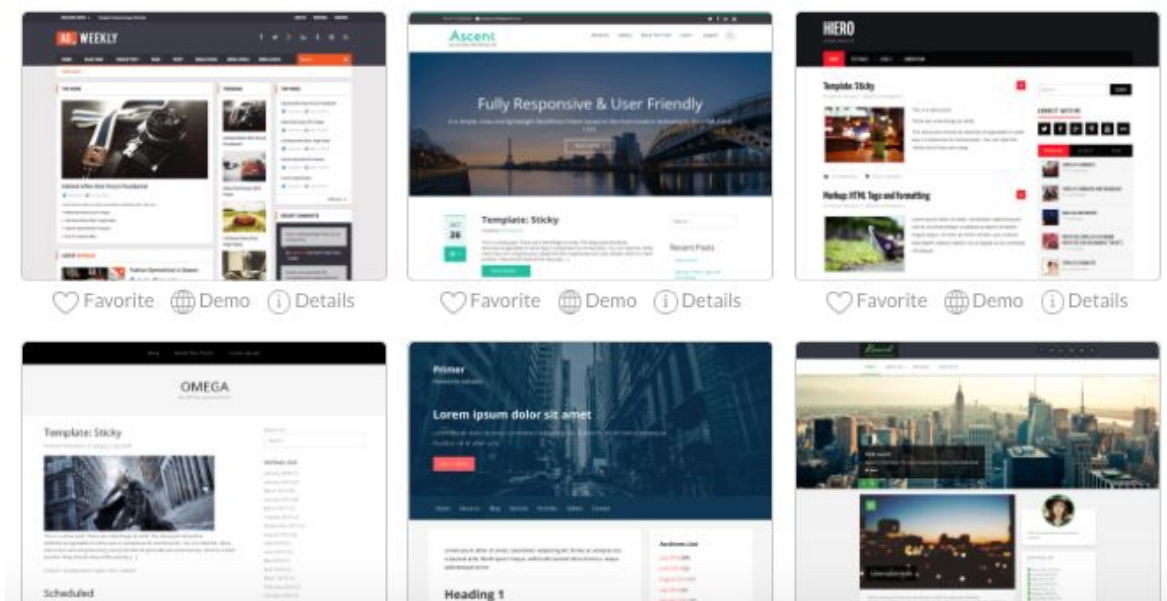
WEEKLY

Ascent

Fully Responsive & User Friendly

Template: Sticky

26

Recent Posts

HIERO

Template: Sticky

Markup: HTML Tags and formatting

Favorite Demo Details

Favorite Demo Details

Favorite Demo Details

OMEGA

Template: Sticky

Scheduled

Primer

Lorem ipsum dolor sit amet

Heading 1

Archives List